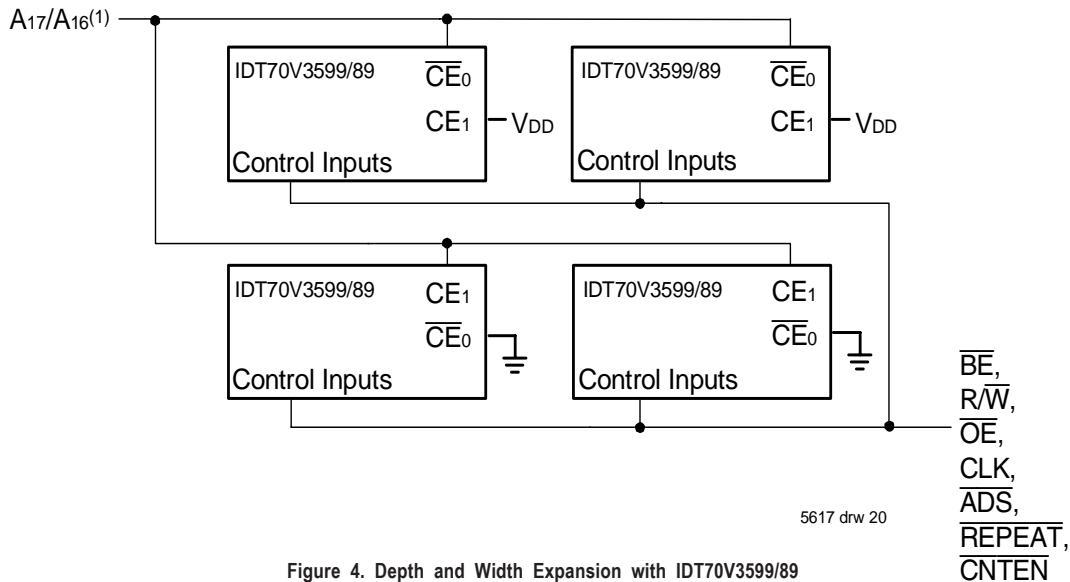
$A_{17}/A_{16}^{(1)}$

IDT70V3599/89 $\overline{CE}_0$ $CE_1$ $V_{DD}$ Control Inputs

IDT70V3599/89 $\overline{CE}_0$ $CE_1$ $V_{DD}$ Control Inputs

IDT70V3599/89 $CE_1$ $\overline{CE}_0$ Control Inputs

IDT70V3599/89 $CE_1$ $\overline{CE}_0$ Control Inputs

$\overline{BE}$, $R/\overline{W}$, $\overline{OE}$, CLK, $\overline{ADS}$, $\overline{REPEAT}$, $\overline{CNTEN}$

5617 drw 20

Figure 4. Depth and Width Expansion with IDT70V3599/89